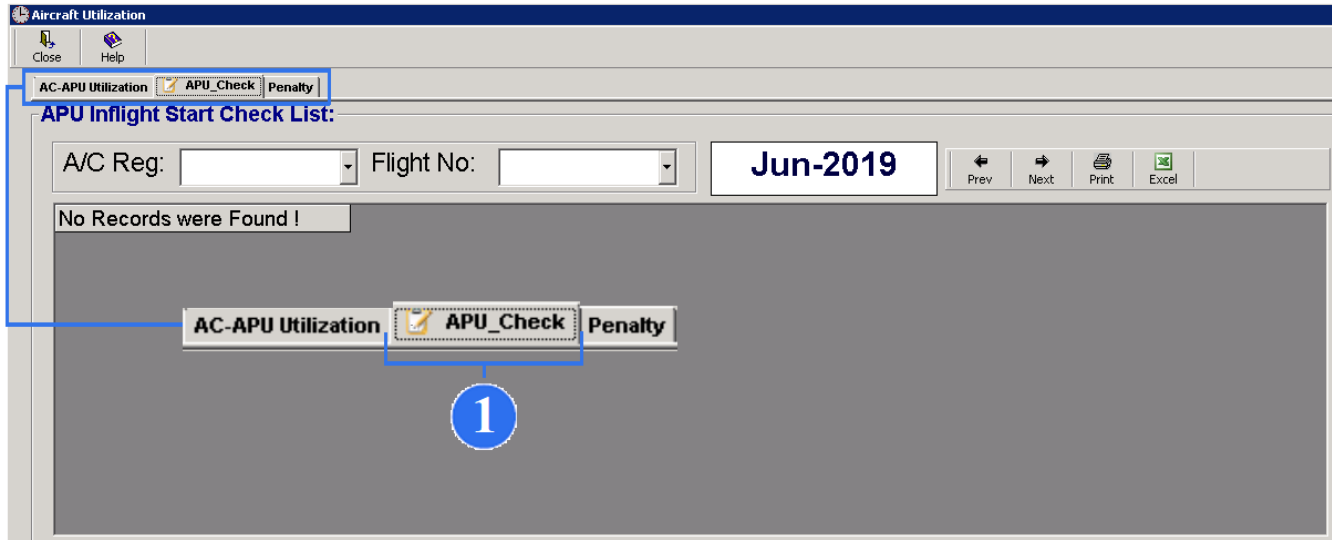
Aircraft Utilization

Close Help

AC-APU Utilization APU_Check Penalty

APU Inflight Start Check List:

A/C Reg: Flight No: Jun-2019 Prev Next Print Excel

No Records were Found !

AC-APU Utilization APU_Check Penalty

1